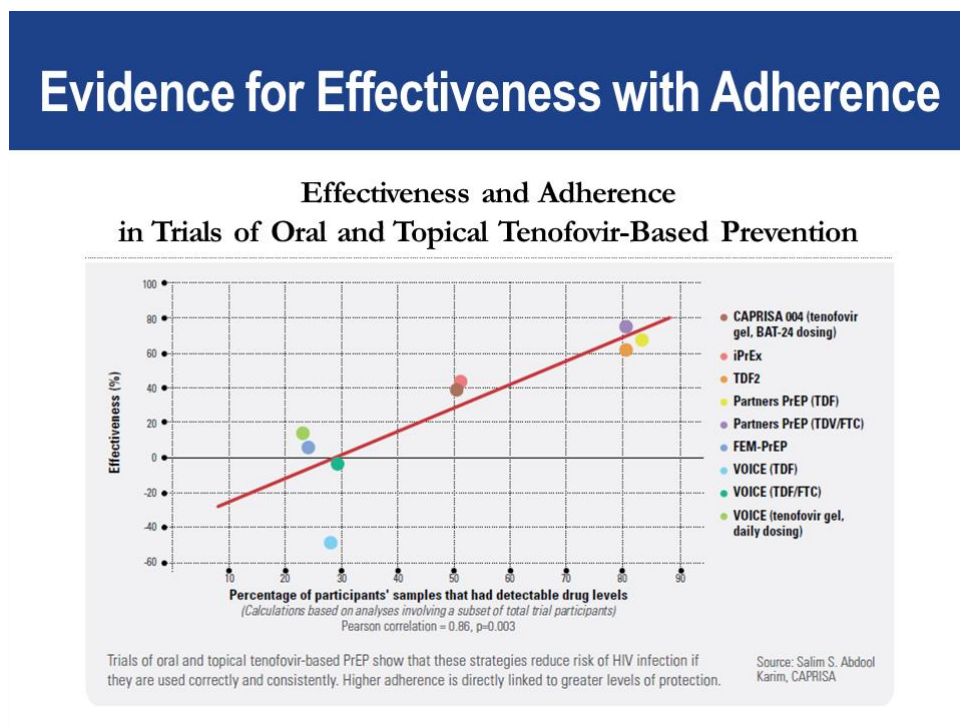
Evidence for Effectiveness with Adherence

Effectiveness and Adherence
in Trials of Oral and Topical Tenofovir-Based Prevention

100
80
60
40
20
0
-20
-40
-60

Effectiveness (%)

10 20 30 40 50 60 70 80 90

Percentage of participants' samples that had detectable drug levels
(Calculations based on analyses involving a subset of total trial participants)
Pearson correlation = 0.86, p=0.003

CAPRISA 004 (tenofovir gel, BAT-24 dosing)
iPrEx
TDF2
Partners PrEP (TDF)
Partners PrEP (TDV/FTC)
FEM-PrEP
VOICE (TDF)
VOICE (TDF/FTC)
VOICE (tenofovir gel, daily dosing)

Trials of oral and topical tenofovir-based PrEP show that these strategies reduce risk of HIV infection if they are used correctly and consistently. Higher adherence is directly linked to greater levels of protection.

Source: Salim S. Abdool Karim, CAPRISA